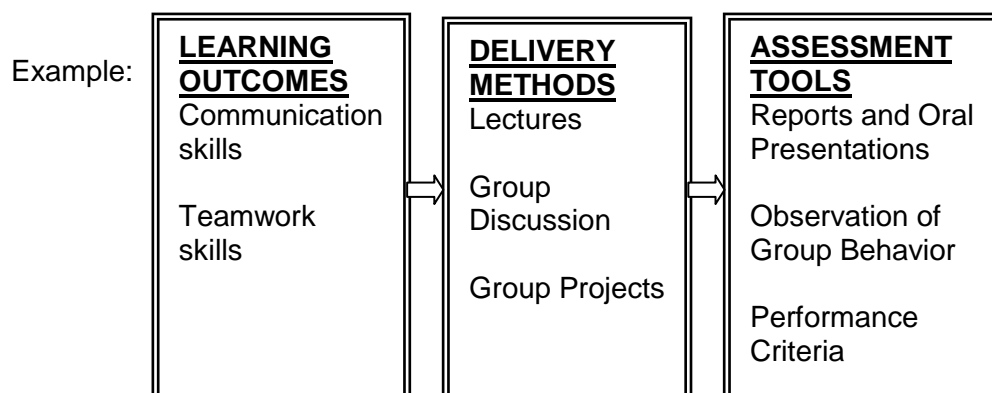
Example:

LEARNING OUTCOMES
Communication skills

Teamwork skills

DELIVERY METHODS
Lectures

Group Discussion

Group Projects

ASSESSMENT TOOLS
Reports and Oral Presentations

Observation of Group Behavior

Performance Criteria